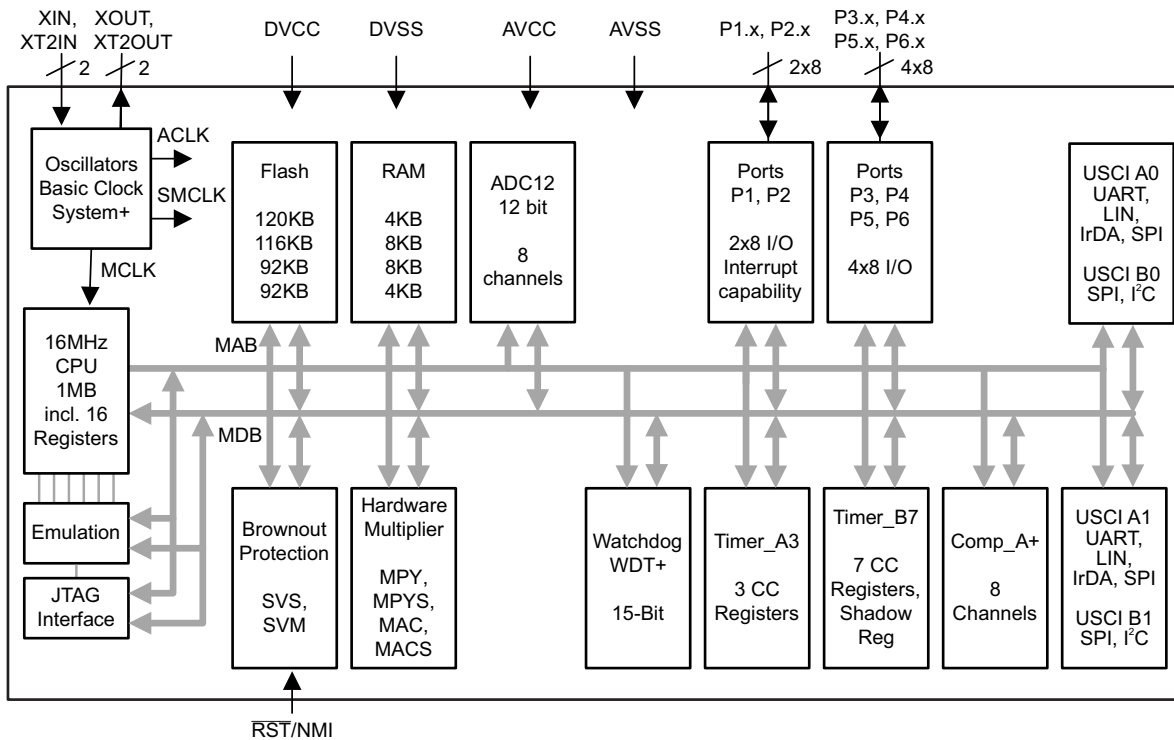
XIN, XT2IN
2
XOUT, XT2OUT
2
DVCC
DVSS
AVCC
AVSS
P1.x, P2.x
2x8
P3.x, P4.x
P5.x, P6.x
4x8

Oscillators
Basic Clock
System+

ACLK
SMCLK
MCLK

Flash
120KB
116KB
92KB
92KB

RAM
4KB
8KB
8KB
4KB

ADC12
12 bit
8
channels

Ports
P1, P2
2x8 I/O
Interrupt
capability

Ports
P3, P4
P5, P6
4x8 I/O

USCI A0
UART,
LIN,
IrDA, SPI
USCI B0
SPI, $I^2C$

16MHz
CPU
1MB
incl. 16
Registers

MAB
MDB

Emulation

JTAG
Interface

Brownout
Protection
SVS,
SVM

Hardware
Multiplier
MPY,
MPYS,
MAC,
MACS

Watchdog
WDT+
15-Bit

Timer_A3
3 CC
Registers

Timer_B7
7 CC
Registers,
Shadow
Reg

Comp_A+
8
Channels

USCI A1
UART,
LIN,
IrDA, SPI
USCI B1
SPI, $I^2C$

$\overline{RST}$/NMI